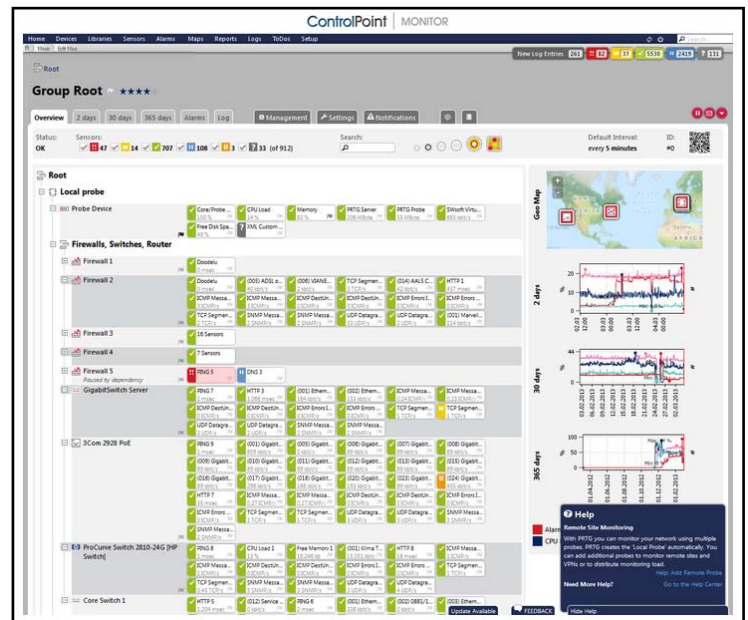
ControlPoint | MONITOR

Home Devices Libraries Sensors Alarms Maps Reports Logs ToDos Setup

Home | Edit Hive

New Log Entries 261 82 13 5538 2419 131

Root

Group Root ★★★★

Overview 2 days 30 days 365 days Alarms Log Management Settings Notifications

Status: OK
Sensors: 47 14 707 108 3 33 (of 912)
Search:
Default Interval: every 5 minutes
ID: #0

Root
Local probe
Probe Device
Core/Probe ... 100 %
CPU Load 14 %
Memory 83 %
PRTG Server 206 MByte
PRTG Probe 35 MByte
SWsoft Virtu... 883 kbit/s
Free Disk Spa... 49 %
XML Custom...

Firewalls, Switches, Router
Firewall 1
Doodelu 0 msec
Firewall 2
Doodelu 0 msec
(005) ADSL o... 42 kbit/s
(006) VIANE... 2 kbit/s
TCP Segmen... 5 TCP/s
(014) AALS C... 0 kbit/s
HTTP 1 407 msec
ICMP Messa... 0 ICMP/s
ICMP DestUn... 0 ICMP/s
ICMP Errors I... 0 ICMP/s
ICMP Errors I... 0 ICMP/s
ICMP Messa... 0 ICMP/s
ICMP Messa... 0 ICMP/s
TCP Segmen... 5 TCP/s
SNMP Messa... 2 SNMP/s
SNMP Messa... 2 SNMP/s
UDP Datagra... 10 UDP/s
UDP Datagra... 10 UDP/s
(001) Marvell... 124 kbit/s
Firewall 3
16 Sensors
Firewall 4
7 Sensors
Firewall 5
Paused by dependency
PING 5
DNS 3

GigabitSwitch Server
PING 7 2 msec
HTTP 3 1,066 msec
(001) Ethern... 164 kbit/s
(002) Ethern... 133 kbit/s
ICMP Messa... 0.24 ICMP/s
ICMP Messa... 0.23 ICMP/s
ICMP DestUn... 0 ICMP/s
ICMP DestUn... 0 ICMP/s
ICMP Errors I... 0 ICMP/s
ICMP Errors ... 0 ICMP/s
ICMP Errors ... 0 ICMP/s
TCP Segmen... 2 TCP/s
UDP Datagra... 0 UDP/s
UDP Datagra... 0 UDP/s
SNMP Messa... 3 SNMP/s
SNMP Messa... 3 SNMP/s

3Com 2928 PoE
PING 9 3 msec
(001) Gigabit... 608 kbit/s
(005) Gigabit... 89 kbit/s
(006) Gigabit... 32 kbit/s
(007) Gigabit... 89 kbit/s
(008) Gigabit... 89 kbit/s
(009) Gigabit... 89 kbit/s
(010) Gigabit... 89 kbit/s
(011) Gigabit... 89 kbit/s
(012) Gigabit... 89 kbit/s
(013) Gigabit... 89 kbit/s
(014) Gigabit... 89 kbit/s
(016) Gigabit... 89 kbit/s
(017) Gigabit... 286 kbit/s
(018) Gigabit... 168 kbit/s
(020) Gigabit... 89 kbit/s
(023) Gigabit... 8 kbit/s
(024) Gigabit... 435 kbit/s
HTTP 7 35 msec
ICMP Messa... 0.27 ICMP/s
ICMP Messa... 0.27 ICMP/s
ICMP DestUn... 0 ICMP/s
ICMP Errors I... 0 ICMP/s
ICMP Errors I... 0 ICMP/s
ICMP Messa... 0 ICMP/s
TCP Segmen... 1 TCP/s
SNMP Messa... 2 SNMP/s
UDP Datagra... 0 UDP/s
UDP Datagra... 0 UDP/s
SNMP Messa... 2 SNMP/s
SNMP Messa... 2 SNMP/s

ProCurve Switch 2810-24G [HP Switch]
PING 8 2 msec
CPU Load 1 11 %
Free Memory 1 82 %
(001) Klima T... 2 kbit/s
HTTP 8 40 msec
ICMP Messa... 0 ICMP/s
ICMP Messa... 0 ICMP/s
ICMP DestUn... 0 ICMP/s
ICMP Errors I... 0 ICMP/s
ICMP Errors ... 0 ICMP/s
ICMP Errors ... 0 ICMP/s
TCP Segmen... 0 TCP/s
TCP Segmen... 0 TCP/s
SNMP Messa... 3 SNMP/s
SNMP Messa... 3 SNMP/s
UDP Datagra... 0 UDP/s
UDP Datagra... 0 UDP/s
Core Switch 1
HTTP 5 1,204 msec
(012) Service... 0 kbit/s
PING 6 2 msec
(001) Ethern... 170 kbit/s
(002) 0881/1... 2 kbit/s
(003) Ethern...

Geo Map
2 days
30 days
365 days

Alarms
CPU

Help
Remote Site Monitoring
With PRTG you can monitor your network using multiple probes. PRTG creates the 'Local Probe' automatically. You can add additional probes to monitor remote sites and VPNs or to distribute monitoring load.
Help: Add Remote Probe
Need More Help?
Go to the Help Center
Update Available
FEEDBACK
Hide Help